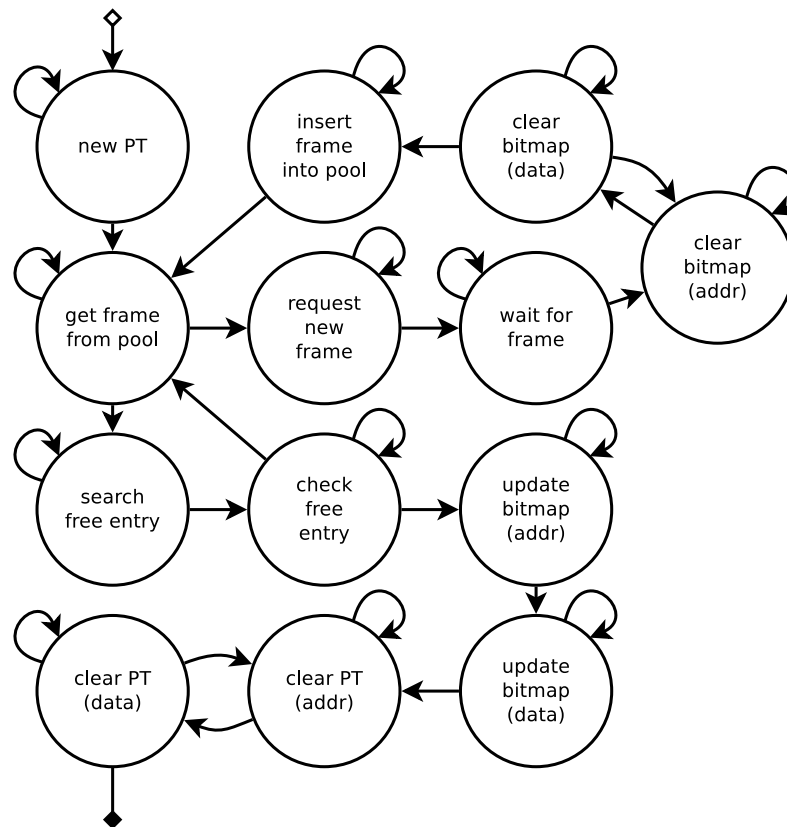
new PT

insert frame into pool

clear bitmap (data)

clear bitmap (addr)

get frame from pool

request new frame

wait for frame

search free entry

check free entry

update bitmap (addr)

clear PT (data)

clear PT (addr)

update bitmap (data)